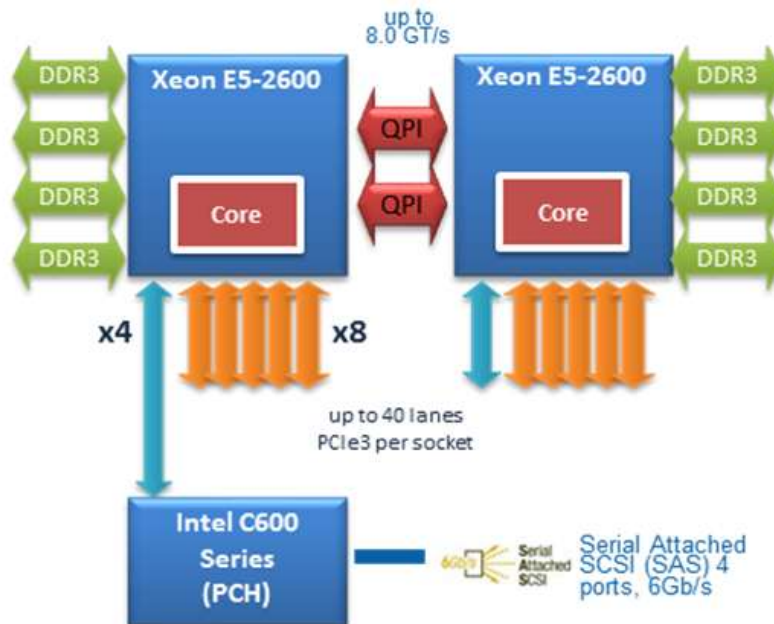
up to
8.0 GT/s

DDR3
DDR3
DDR3
DDR3

Xeon E5-2600

Core

QPI
QPI

Xeon E5-2600

Core

DDR3
DDR3
DDR3
DDR3

x4

x8

up to 40 lanes
PCIe3 per socket

Intel C600
Series
(PCH)

6Gb/s
Serial
Attached
SCSI

Serial Attached SCSI (SAS) 4 ports, 6Gb/s